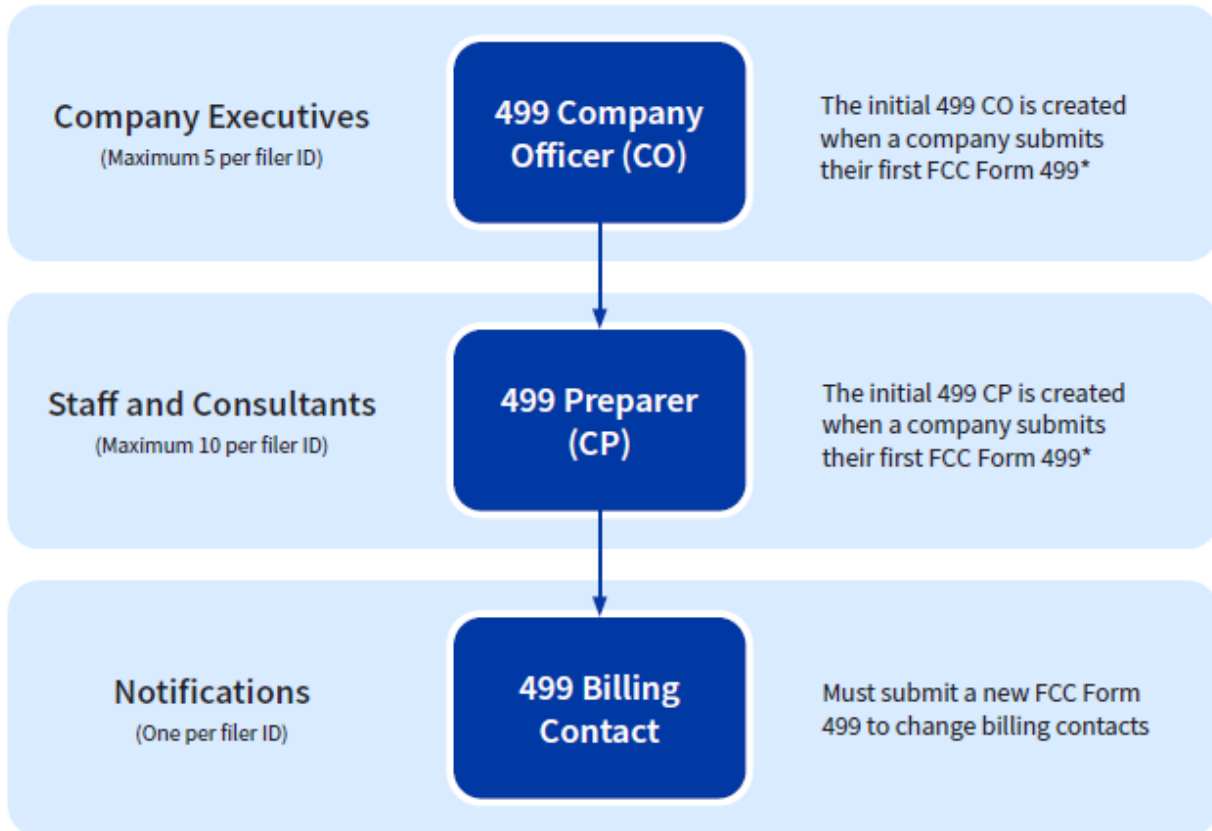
Company Executives
(Maximum 5 per filer ID)

499 Company Officer (CO)

The initial 499 CO is created when a company submits their first FCC Form 499*

Staff and Consultants
(Maximum 10 per filer ID)

499 Preparer (CP)

The initial 499 CP is created when a company submits their first FCC Form 499*

Notifications
(One per filer ID)

499 Billing Contact

Must submit a new FCC Form 499 to change billing contacts